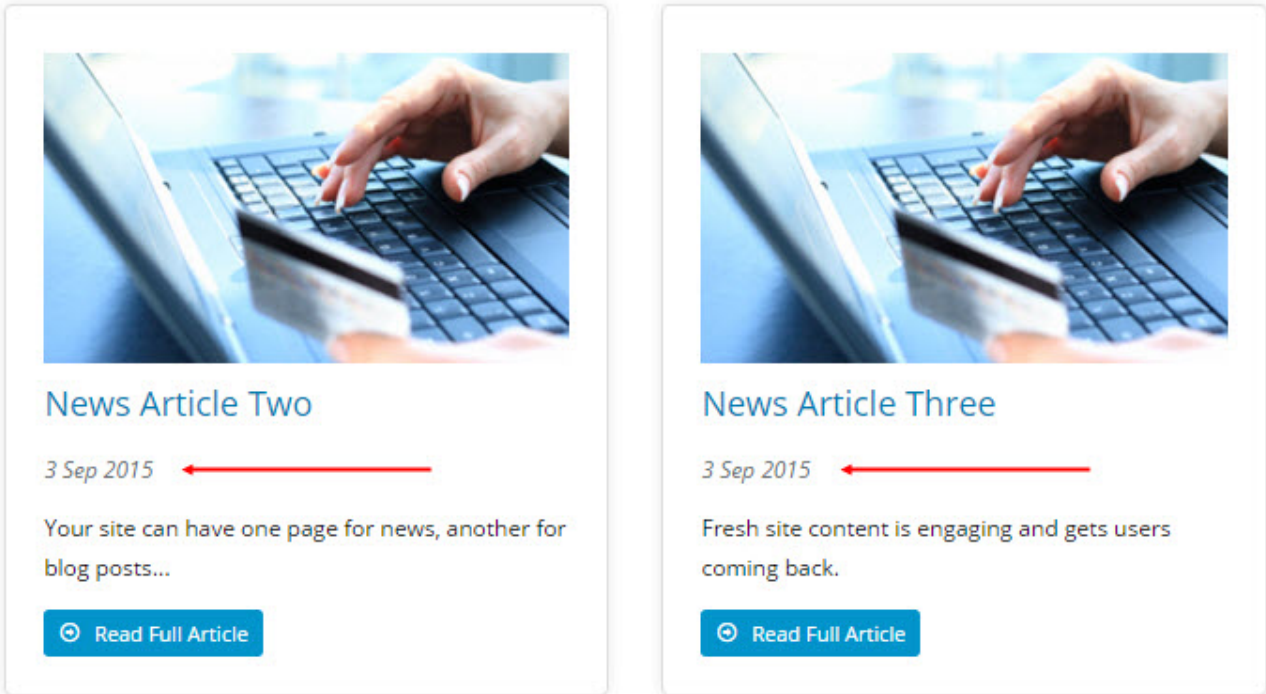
News Article Two

3 Sep 2015

Your site can have one page for news, another for blog posts...

Read Full Article

News Article Three

3 Sep 2015

Fresh site content is engaging and gets users coming back.

Read Full Article